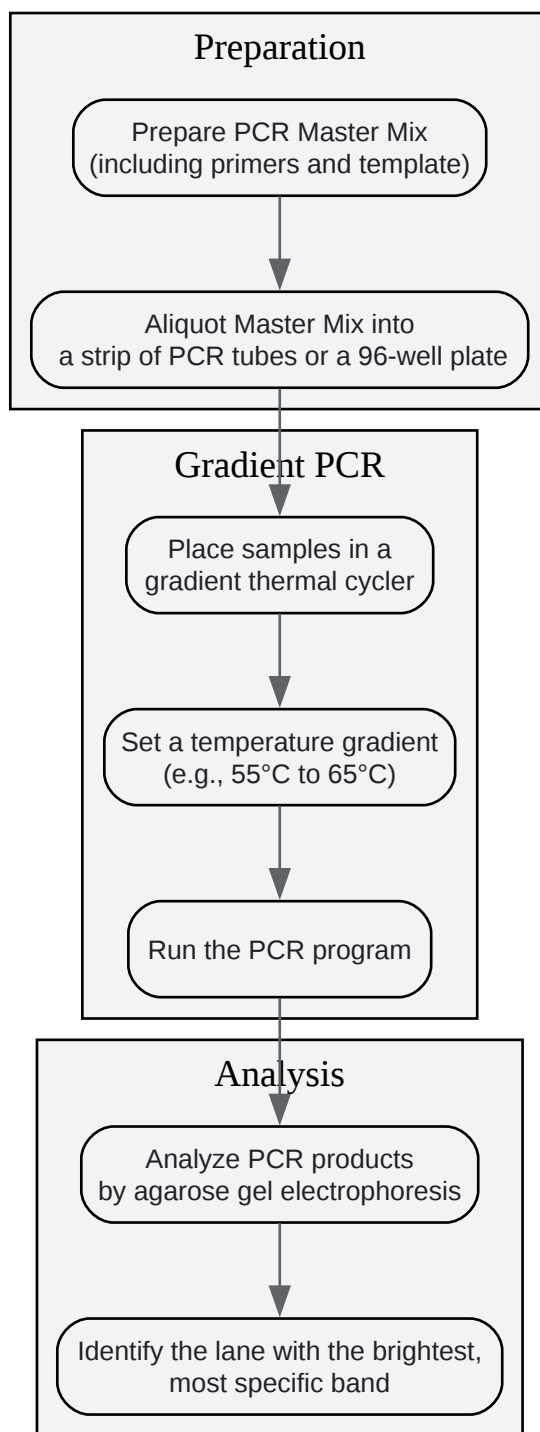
Preparation

Prepare PCR Master Mix (including primers and template)

Aliquot Master Mix into a strip of PCR tubes or a 96-well plate

Gradient PCR

Place samples in a gradient thermal cycler

Set a temperature gradient (e.g., 55°C to 65°C)

Run the PCR program

Analysis

Analyze PCR products by agarose gel electrophoresis

Identify the lane with the brightest, most specific band